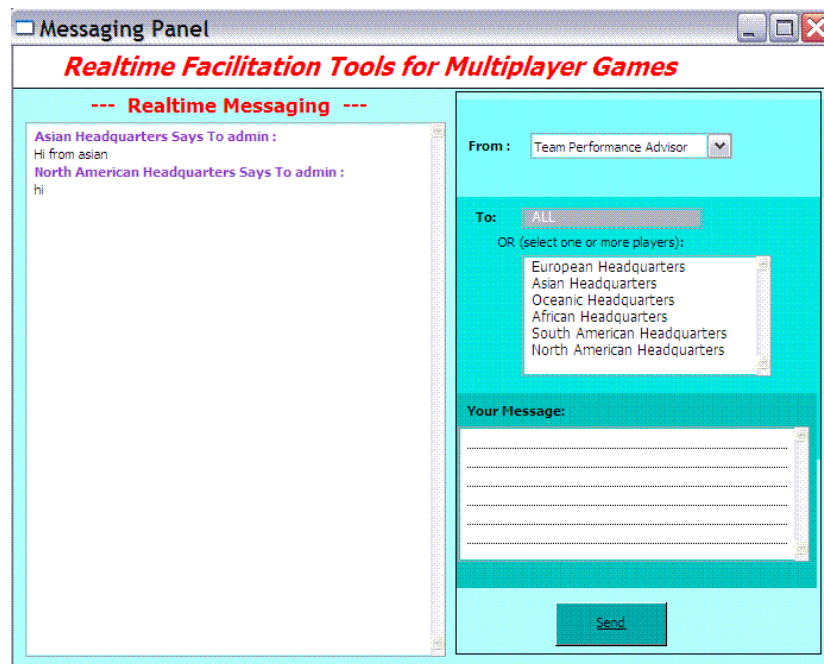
Messaging Panel

Realtime Facilitation Tools for Multiplayer Games

--- Realtime Messaging ---

Asian Headquarters Says To admin :
Hi from asian
North American Headquarters Says To admin :
hi

From : Team Performance Advisor

To: ALL

OR (select one or more players):

European Headquarters
Asian Headquarters
Oceanic Headquarters
African Headquarters
South American Headquarters
North American Headquarters

Your Message:

Send